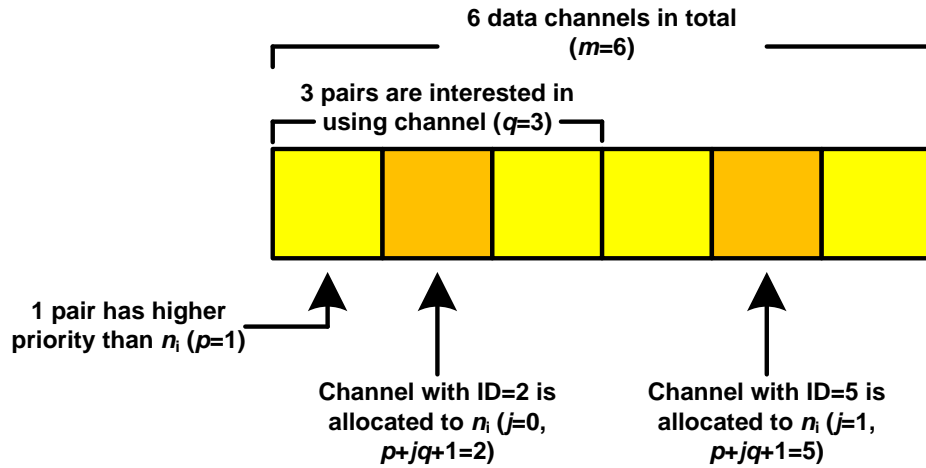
6 data channels in total ($m$=6)

3 pairs are interested in using channel ($q$=3)

1 pair has higher priority than $n_i$ ($p$=1)

Channel with ID=2 is allocated to $n_i$ ($j$=0, $p+jq+1$=2)

Channel with ID=5 is allocated to $n_i$ ($j$=1, $p+jq+1$=5)